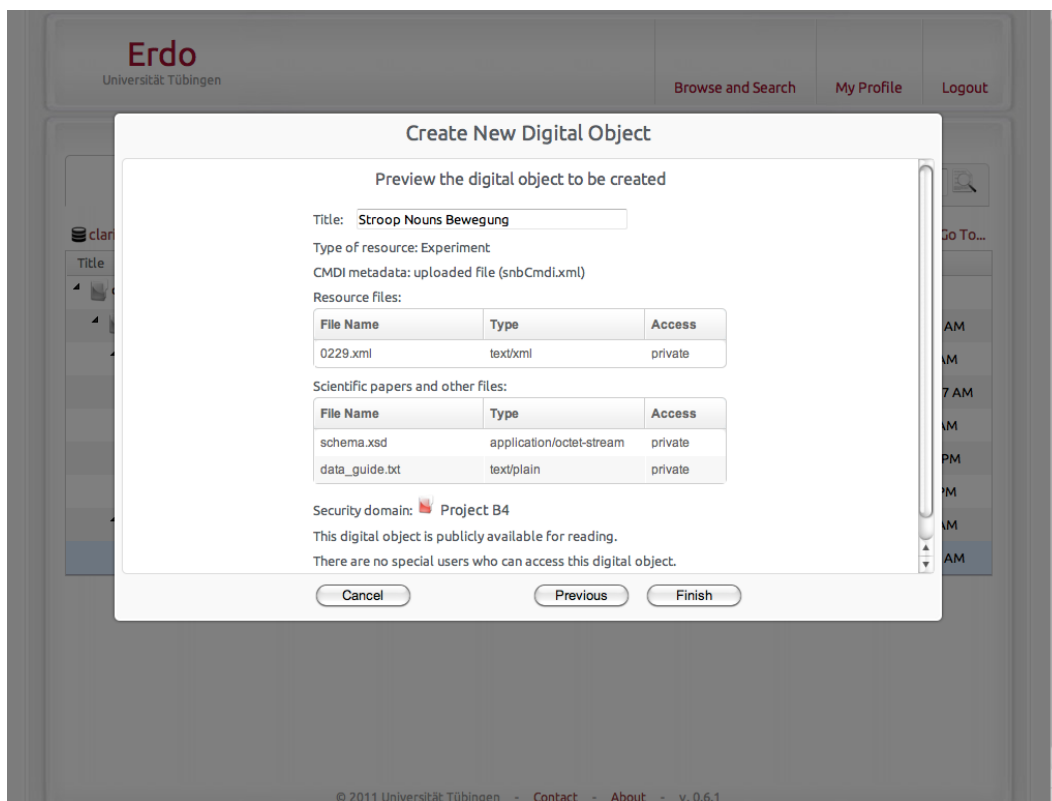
Erdo
Universität Tübingen

Browse and Search My Profile Logout

Create New Digital Object

Preview the digital object to be created

Title: Stroop Nouns Bewegung

Type of resource: Experiment

CMDI metadata: uploaded file (snbCmdi.xml)

Resource files:

| File Name | Type | Access |
|---|---|---|
| 0229.xml | text/xml | private |

Scientific papers and other files:

| File Name | Type | Access |
|---|---|---|
| schema.xsd | application/octet-stream | private |
| data_guide.txt | text/plain | private |

Security domain: Project B4

This digital object is publicly available for reading.

There are no special users who can access this digital object.

Cancel Previous Finish

clari
Title
Go To...
AM
AM
7 AM
AM
PM
PM
AM
AM

© 2011 Universität Tübingen - Contact - About - v. 0.6.1